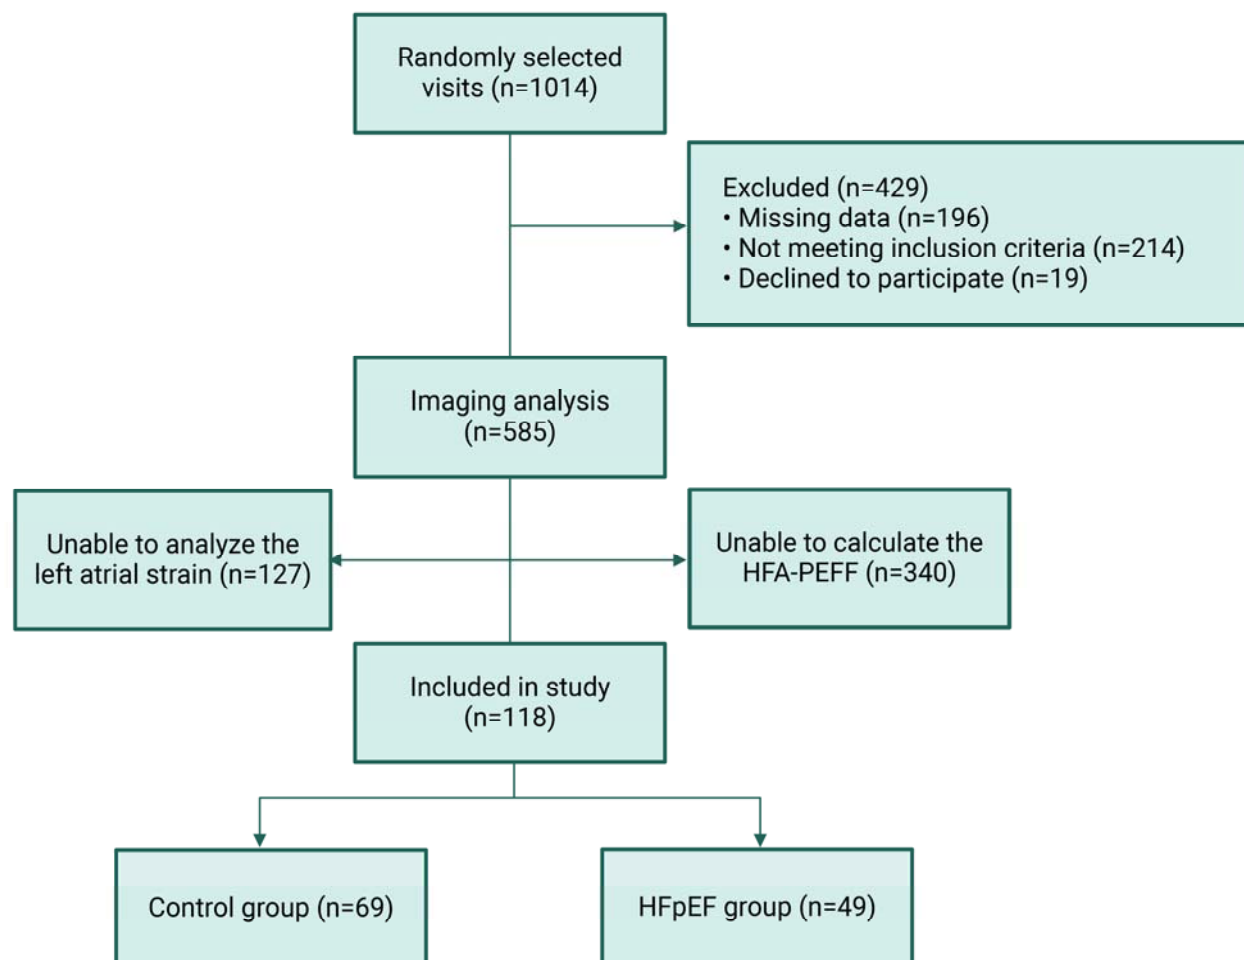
Randomly selected visits (n=1014)

Excluded (n=429)
• Missing data (n=196)
• Not meeting inclusion criteria (n=214)
• Declined to participate (n=19)

Imaging analysis (n=585)

Unable to analyze the left atrial strain (n=127)

Unable to calculate the HFA-PEFF (n=340)

Included in study (n=118)

Control group (n=69)

HFpEF group (n=49)